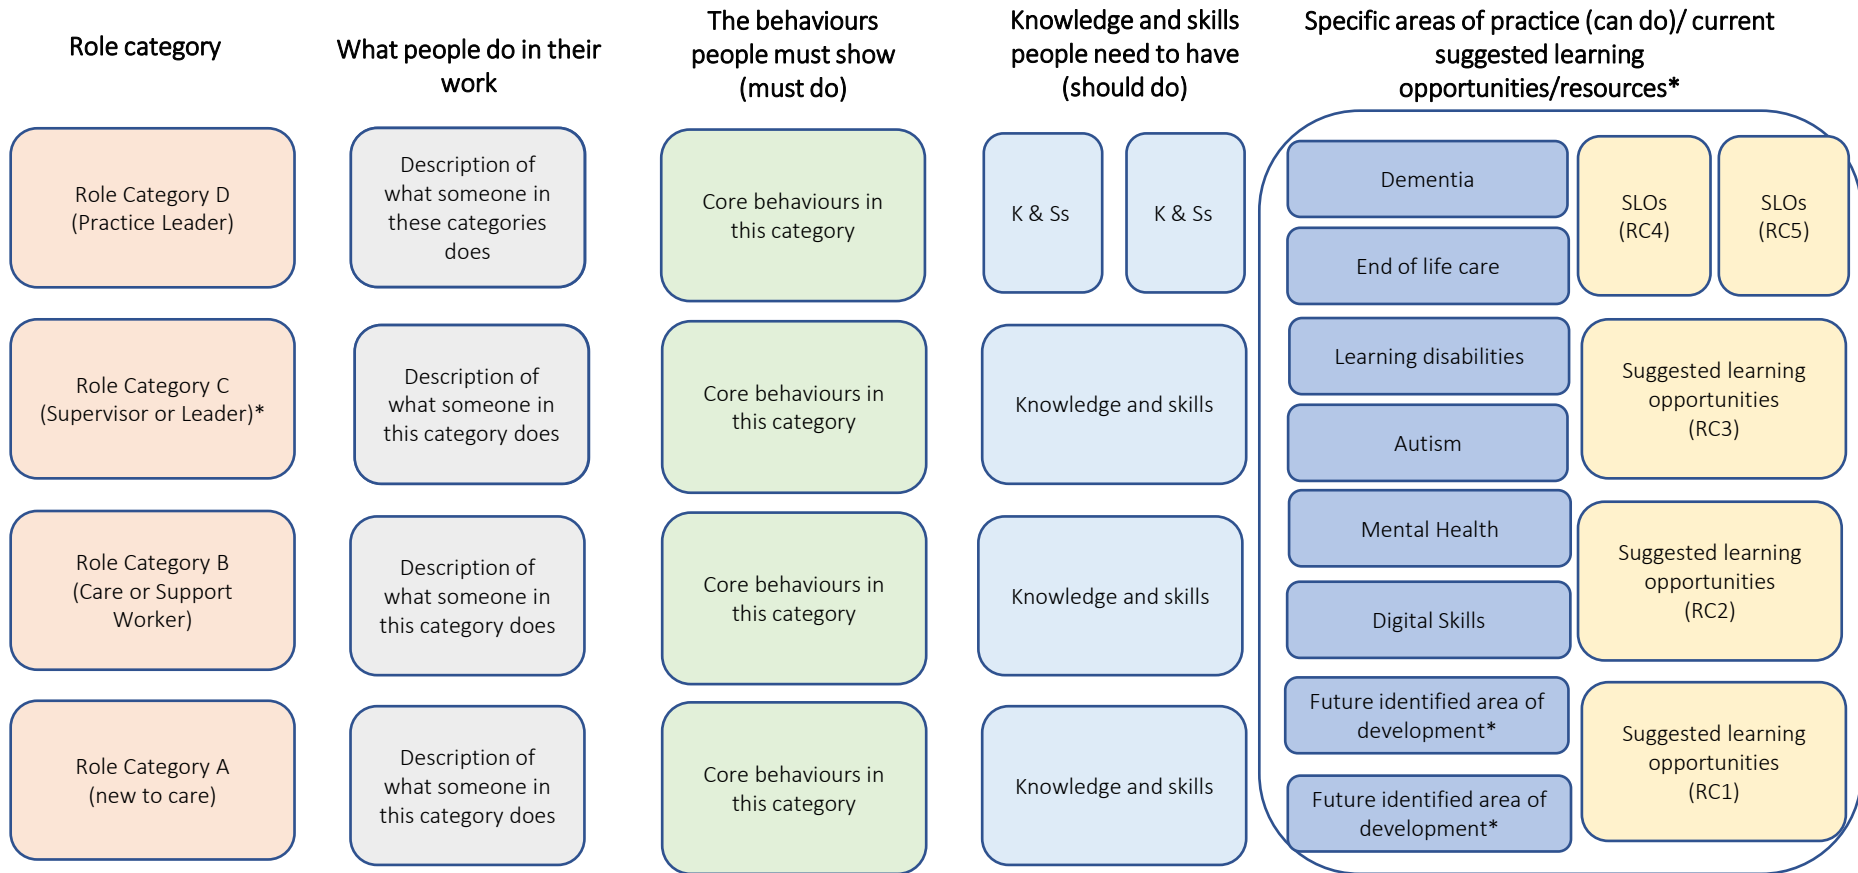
Role category

What people do in their work

The behaviours people must show (must do)

Knowledge and skills people need to have (should do)

Specific areas of practice (can do)/ current suggested learning opportunities/resources*

Role Category D (Practice Leader)

Description of what someone in these categories does

Core behaviours in this category

K & Ss

K & Ss

Dementia

End of life care

SLOs (RC4)

SLOs (RC5)

Role Category C (Supervisor or Leader)*

Description of what someone in this category does

Core behaviours in this category

Knowledge and skills

Learning disabilities

Autism

Suggested learning opportunities (RC3)

Role Category B (Care or Support Worker)

Description of what someone in this category does

Core behaviours in this category

Knowledge and skills

Mental Health

Digital Skills

Suggested learning opportunities (RC2)

Role Category A (new to care)

Description of what someone in this category does

Core behaviours in this category

Knowledge and skills

Future identified area of development*

Future identified area of development*

Suggested learning opportunities (RC1)